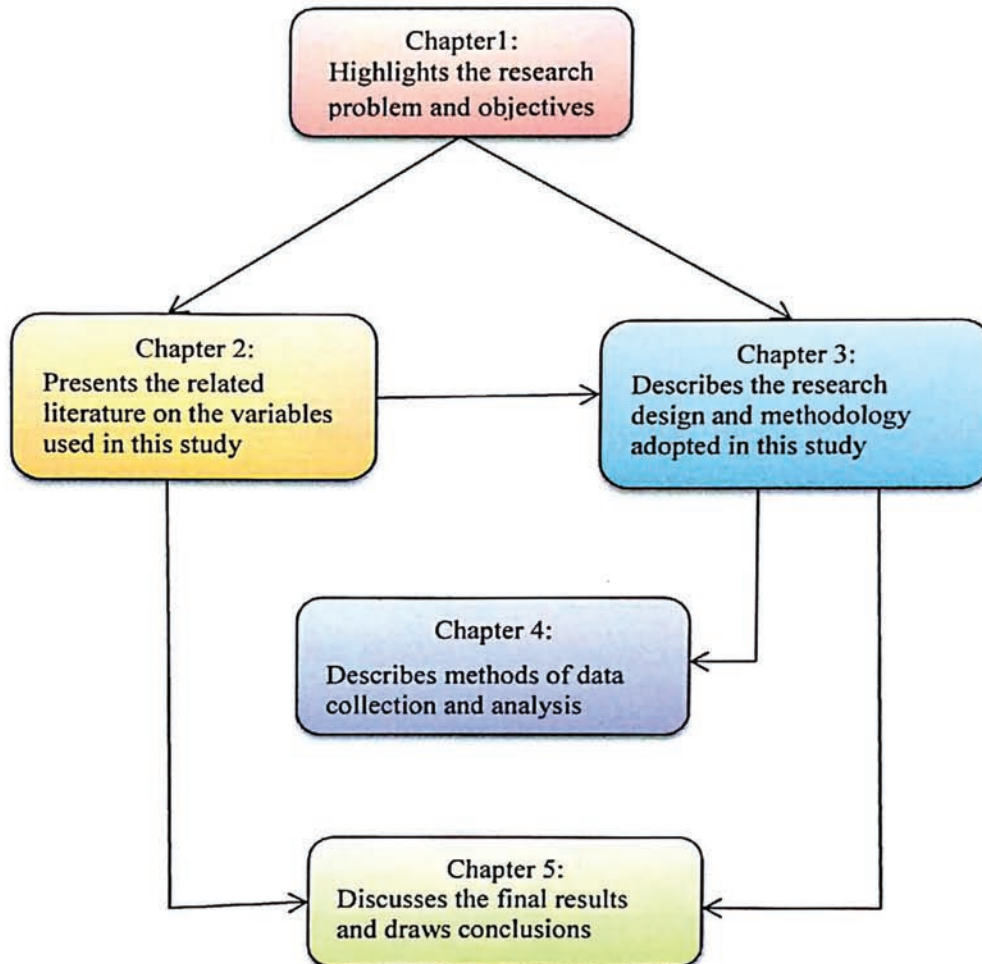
Chapter1:
Highlights the research problem and objectives

Chapter 2:
Presents the related literature on the variables used in this study

Chapter 3:
Describes the research design and methodology adopted in this study

Chapter 4:
Describes methods of data collection and analysis

Chapter 5:
Discusses the final results and draws conclusions